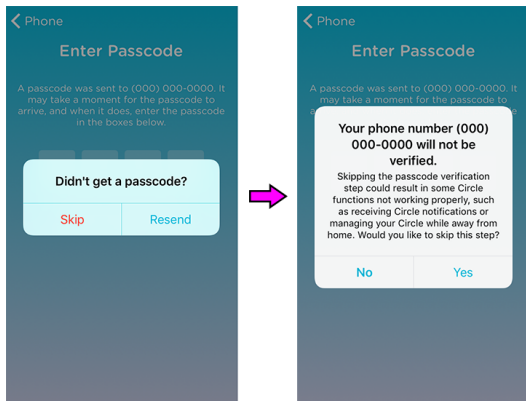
< Phone

Enter Passcode

A passcode was sent to (000) 000-0000. It may take a moment for the passcode to arrive, and when it does, enter the passcode in the boxes below.

Didn't get a passcode?

Skip Resend

< Phone

Enter Passcode

A passcode was sent to (000) 000-0000. It may take a moment for the passcode to

Your phone number (000) 000-0000 will not be verified.

Skipping the passcode verification step could result in some Circle functions not working properly, such as receiving Circle notifications or managing your Circle while away from home. Would you like to skip this step?

No Yes